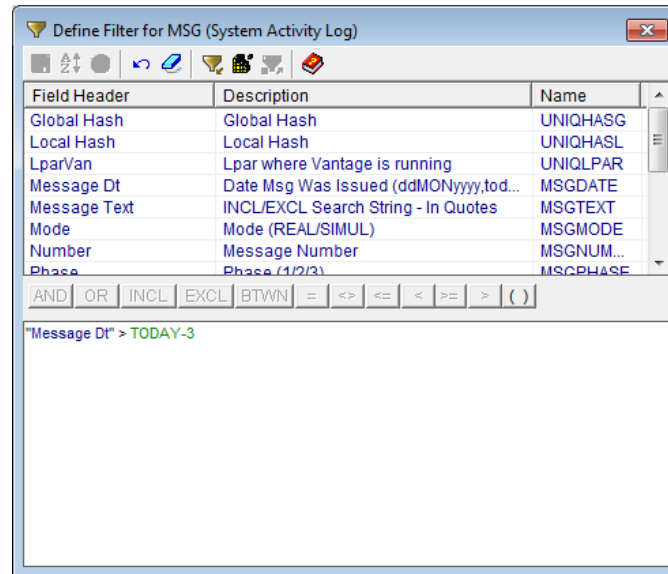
Define Filter for MSG (System Activity Log)

| Field Header | Description | Name |
|---|---|---|
| Global Hash | Global Hash | UNIQHASG |
| Local Hash | Local Hash | UNIQHASL |
| LparVan | Lpar where Vantage is running | UNIQLPAR |
| Message Dt | Date Msg Was Issued (ddMONyyyy,tod... | MSGDATE |
| Message Text | INCL/EXCL Search String - In Quotes | MSGTEXT |
| Mode | Mode (REAL/SIMUL) | MSGMODE |
| Number | Message Number | MSGNUM... |
| Phase | Phase (1/2/3) | MSGPHASE |

AND OR INCL EXCL BTWN = <> <= < >= > ( )

"Message Dt" > TODAY-3